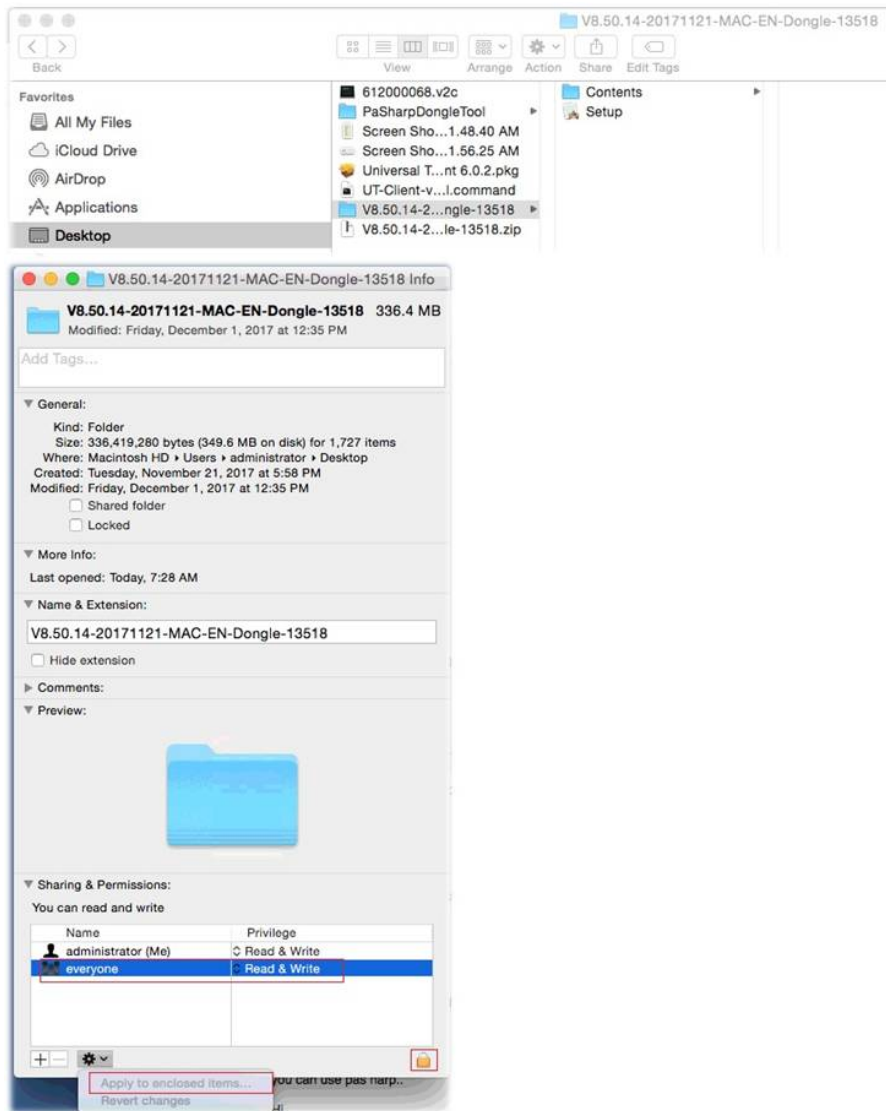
V8.50.14-20171121-MAC-EN-Dongle-13518

Back

View

Arrange

Action

Share

Edit Tags

Favorites

All My Files

iCloud Drive

AirDrop

Applications

Desktop

612000068.v2c

PaSharpDongleTool

Screen Sho...1.48.40 AM

Screen Sho...1.56.25 AM

Universal T...nt 6.0.2.pkg

UT-Client-v...l.command

V8.50.14-2...ngle-13518

V8.50.14-2...le-13518.zip

Contents

Setup

V8.50.14-20171121-MAC-EN-Dongle-13518 Info

V8.50.14-20171121-MAC-EN-Dongle-13518 336.4 MB

Modified: Friday, December 1, 2017 at 12:35 PM

Add Tags...

General:

Kind: Folder

Size: 336,419,280 bytes (349.6 MB on disk) for 1,727 items

Where: Macintosh HD ▸ Users ▸ administrator ▸ Desktop

Created: Tuesday, November 21, 2017 at 5:58 PM

Modified: Friday, December 1, 2017 at 12:35 PM

Shared folder

Locked

More Info:

Last opened: Today, 7:28 AM

Name & Extension:

V8.50.14-20171121-MAC-EN-Dongle-13518

Hide extension

Comments:

Preview:

Sharing & Permissions:

You can read and write

| Name | Privilege |
|---|---|
| administrator (Me) | Read & Write |
| everyone | Read & Write |

Apply to enclosed items...

Revert changes

you can use pas harp..